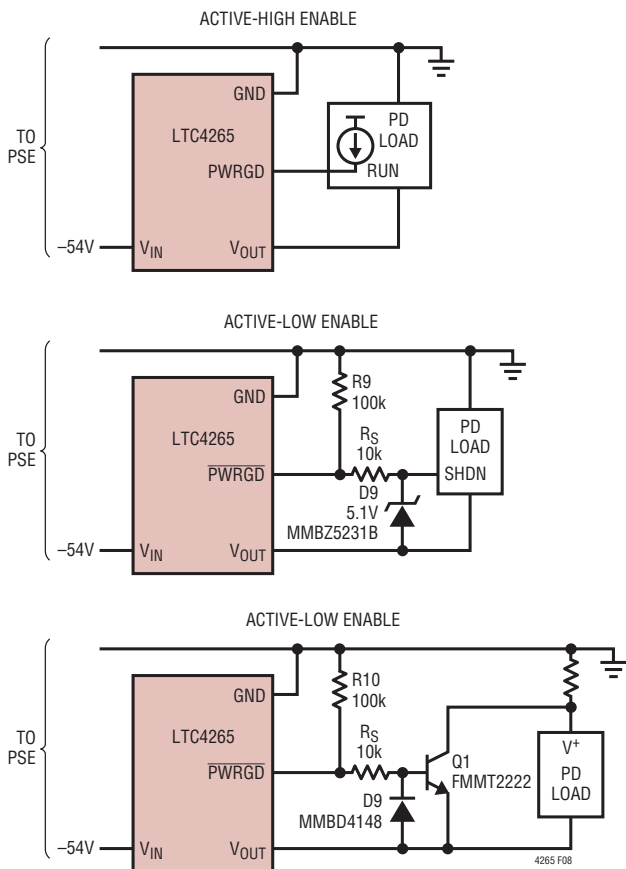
ACTIVE-HIGH ENABLE

TO PSE

LTC4265

GND

PWRGD

$V_{IN}$

$V_{OUT}$

–54V

PD LOAD

RUN

ACTIVE-LOW ENABLE

TO PSE

LTC4265

GND

$\overline{PWRGD}$

$V_{IN}$

$V_{OUT}$

–54V

R9 100k

$R_S$ 10k

D9 5.1V MMBZ5231B

PD LOAD

SHDN

ACTIVE-LOW ENABLE

TO PSE

LTC4265

GND

$\overline{PWRGD}$

$V_{IN}$

$V_{OUT}$

–54V

R10 100k

$R_S$ 10k

D9 MMBD4148

Q1 FMMT2222

$V^+$

PD LOAD

4265 F08